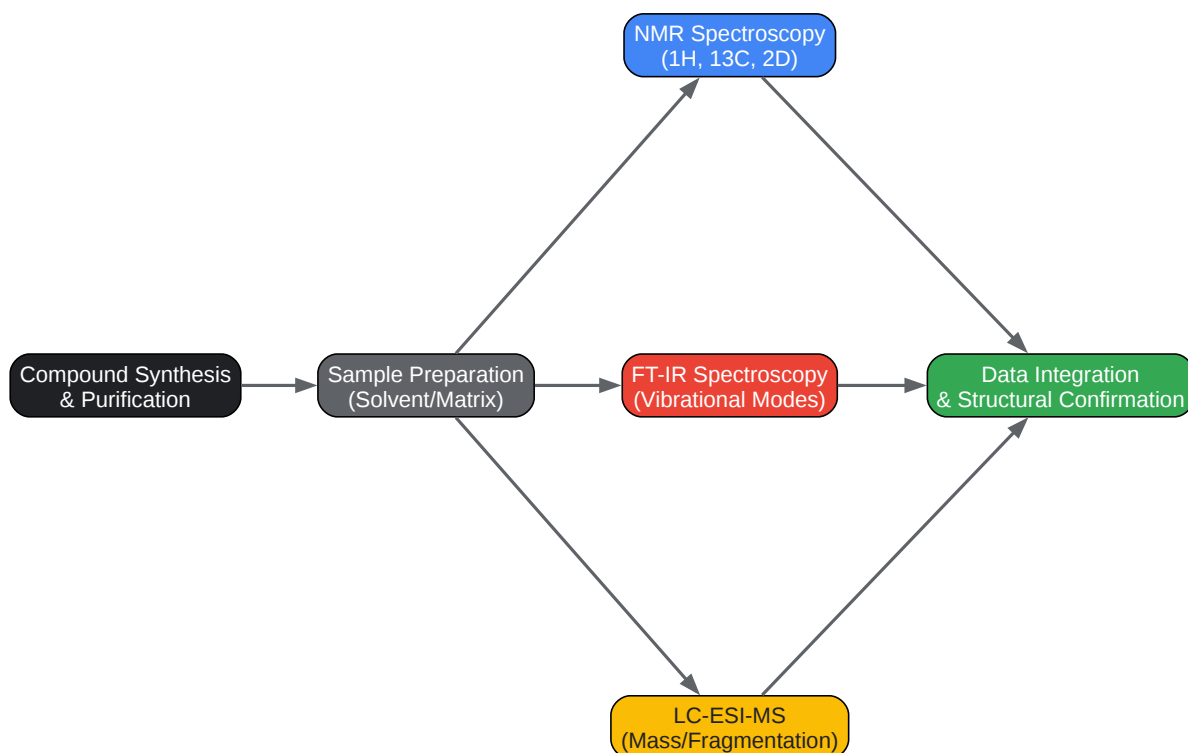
NMR Spectroscopy
(1H, 13C, 2D)

Compound Synthesis
& Purification

Sample Preparation
(Solvent/Matrix)

FT-IR Spectroscopy
(Vibrational Modes)

Data Integration
& Structural Confirmation

LC-ESI-MS
(Mass/Fragmentation)